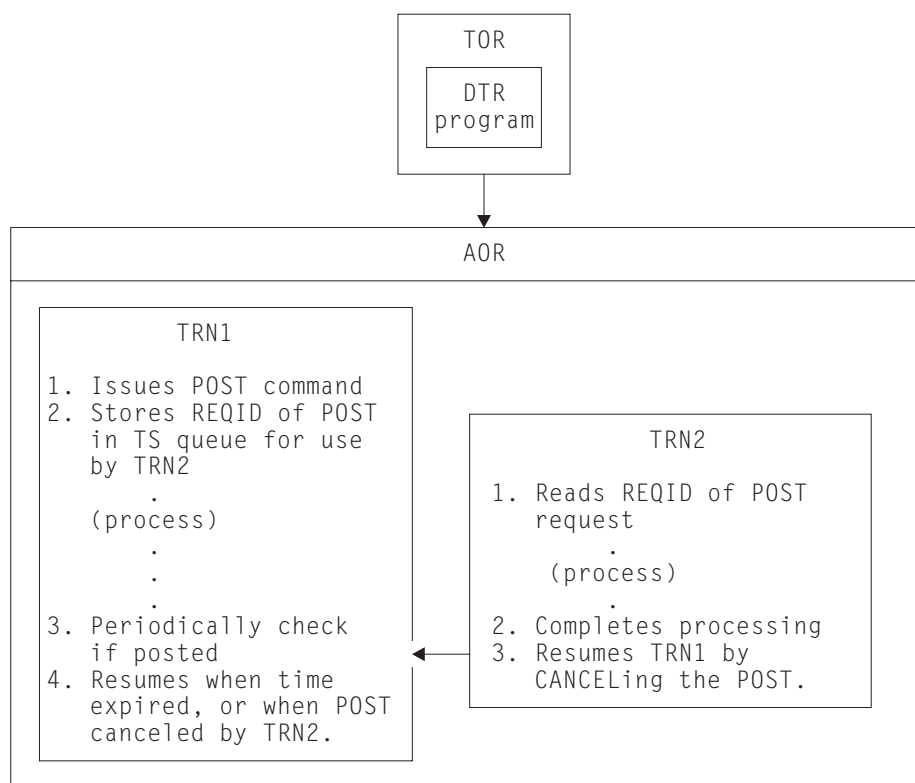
TOR

DTR program

AOR

TRN1

1. Issues POST command
2. Stores REQID of POST in TS queue for use by TRN2
.
(process)
.
.
.
3. Periodically check if posted
4. Resumes when time expired, or when POST canceled by TRN2.

TRN2

1. Reads REQID of POST request
.
(process)
.
2. Completes processing
3. Resumes TRN1 by CANCELing the POST.